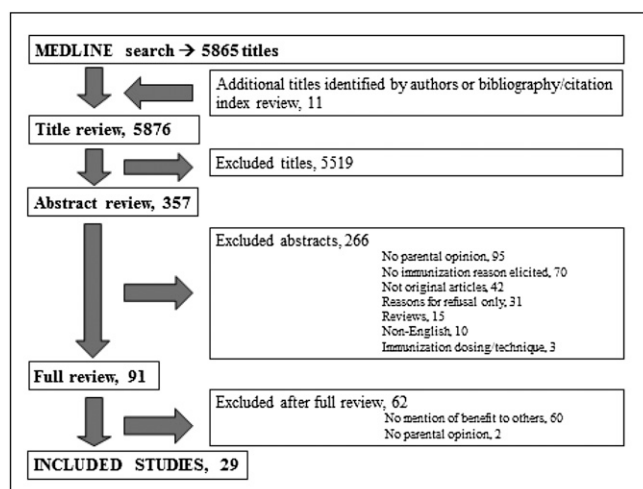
MEDLINE search → 5865 titles

Additional titles identified by authors or bibliography/citation index review, 11

Title review, 5876

Excluded titles, 5519

Abstract review, 357

Excluded abstracts, 266
No parental opinion, 95
No immunization reason elicited, 70
Not original articles, 42
Reasons for refusal only, 31
Reviews, 15
Non-English, 10
Immunization dosing/technique, 3

Full review, 91

Excluded after full review, 62
No mention of benefit to others, 60
No parental opinion, 2

INCLUDED STUDIES, 29